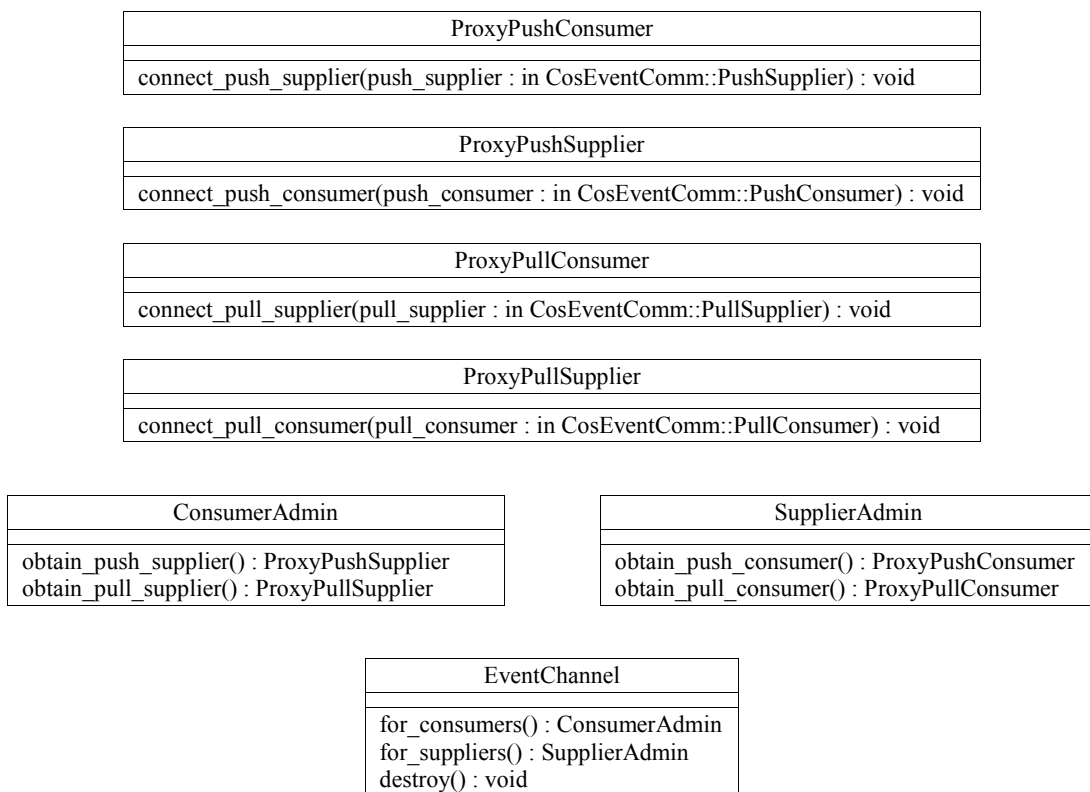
ProxyPushConsumer

connect_push_supplier(push_supplier : in CosEventComm::PushSupplier) : void

ProxyPushSupplier

connect_push_consumer(push_consumer : in CosEventComm::PushConsumer) : void

ProxyPullConsumer

connect_pull_supplier(pull_supplier : in CosEventComm::PullSupplier) : void

ProxyPullSupplier

connect_pull_consumer(pull_consumer : in CosEventComm::PullConsumer) : void

ConsumerAdmin

obtain_push_supplier() : ProxyPushSupplier
obtain_pull_supplier() : ProxyPullSupplier

SupplierAdmin

obtain_push_consumer() : ProxyPushConsumer
obtain_pull_consumer() : ProxyPullConsumer

EventChannel

for_consumers() : ConsumerAdmin
for_suppliers() : SupplierAdmin
destroy() : void